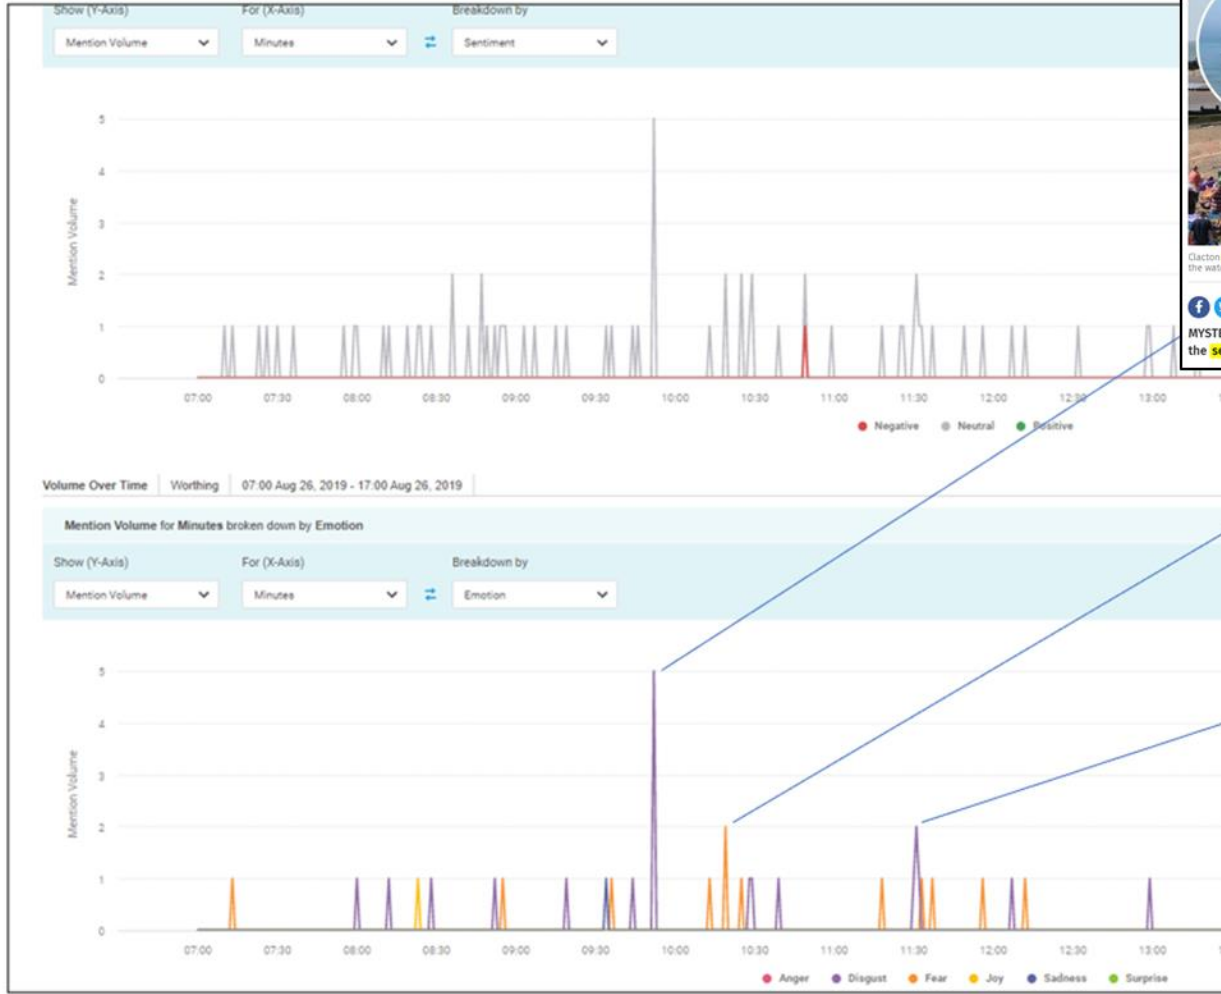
Show (Y-Axis)
For (X-Axis)
Breakdown by
Mention Volume
Minutes
Sentiment

Mention Volume
5
4
3
2
1
0
07:00 07:30 08:00 08:30 09:00 09:30 10:00 10:30 11:00 11:30 12:00 12:30 13:00

Negative Neutral Positive

Clacton
the wat

MYST
the s

Volume Over Time | Worthing | 07:00 Aug 26, 2019 - 17:00 Aug 26, 2019

Mention Volume for Minutes broken down by Emotion

Show (Y-Axis)
For (X-Axis)
Breakdown by
Mention Volume
Minutes
Emotion

Mention Volume
5
4
3
2
1
0
07:00 07:30 08:00 08:30 09:00 09:30 10:00 10:30 11:00 11:30 12:00 12:30 13:00

Anger Disgust Fear Joy Sadness Surprise